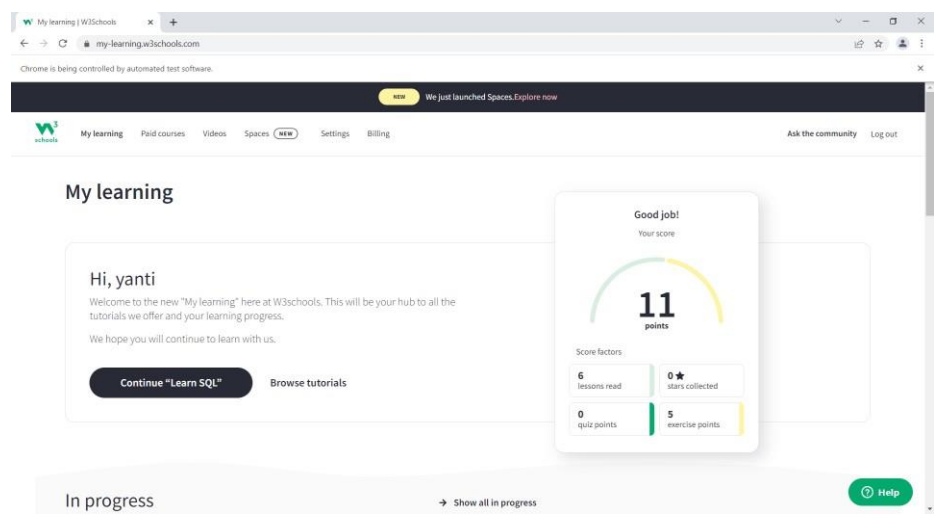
My learning | W3Schools × +

my-learning.w3schools.com

Chrome is being controlled by automated test software. ×

NEW We just launched Spaces. Explore now

W3 schools My learning Paid courses Videos Spaces NEW Settings Billing Ask the community Log out

My learning

Hi, yanti

Welcome to the new "My learning" here at W3schools. This will be your hub to all the tutorials we offer and your learning progress.

We hope you will continue to learn with us.

Continue "Learn SQL" Browse tutorials

Good job!

Your score

11
points

Score factors

| 6 lessons read | 0 ★ stars collected |
|---|---|
| 0 quiz points | 5 exercise points |

In progress

→ Show all in progress

Help